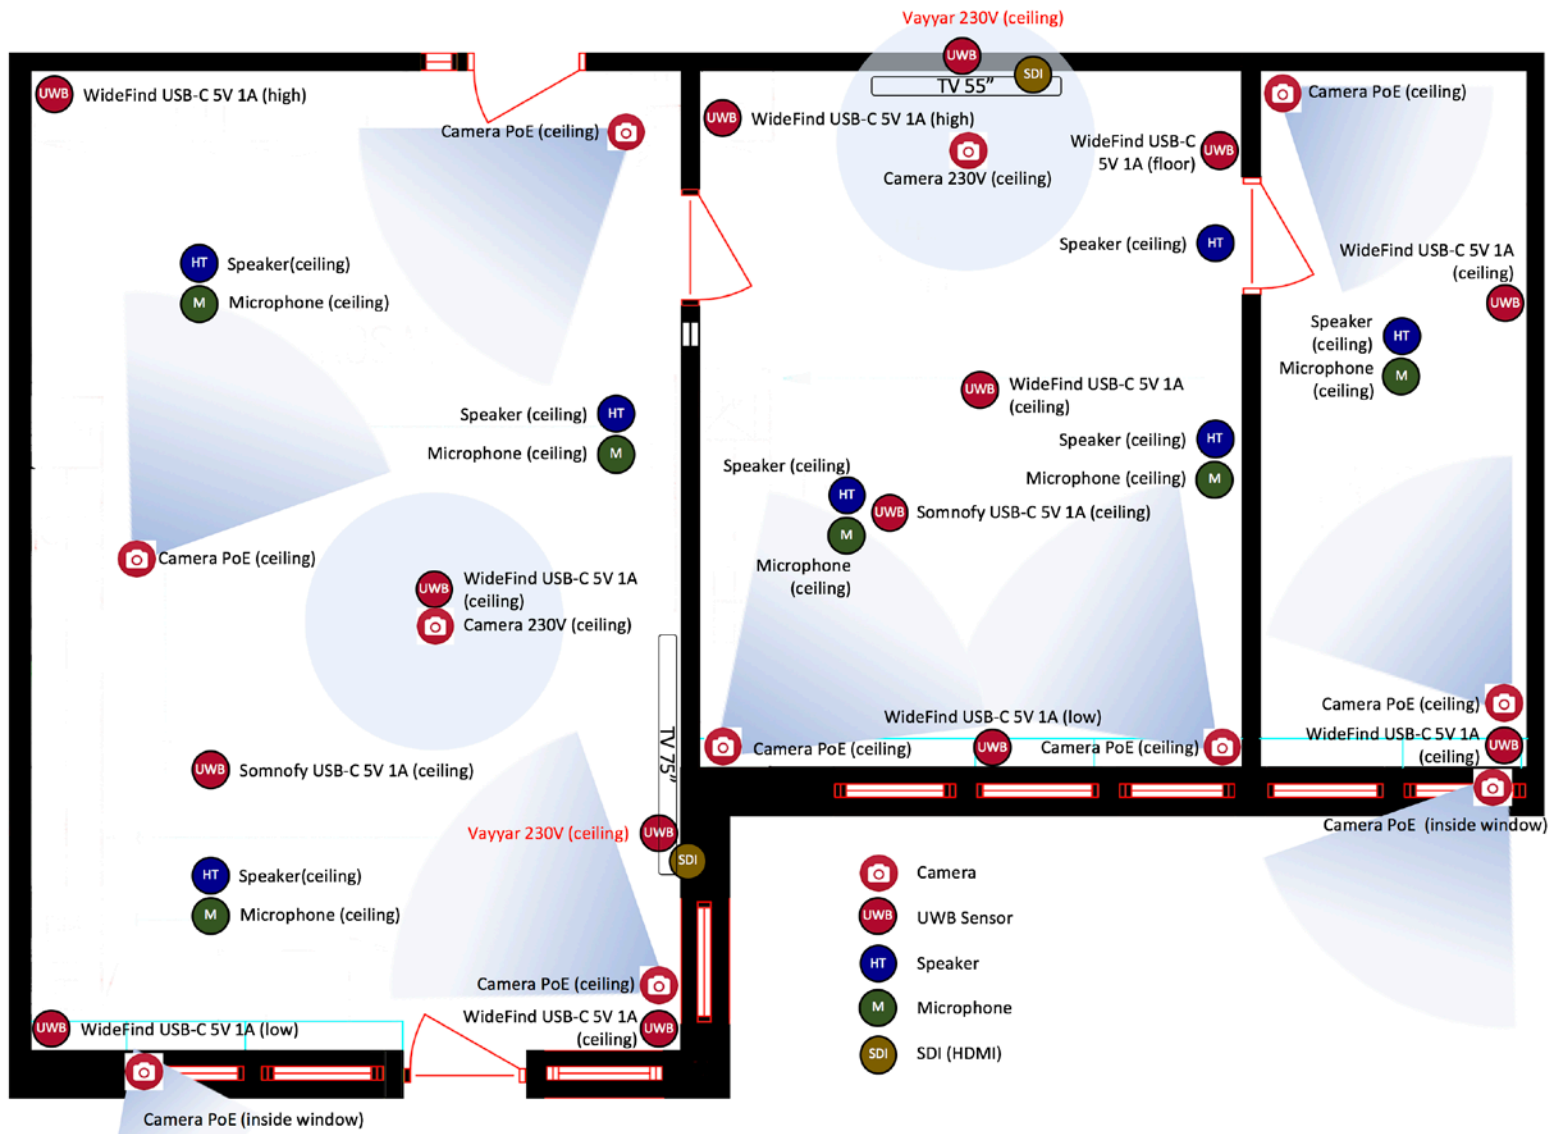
Vayyar 230V (ceiling)

UWB WideFind USB-C 5V 1A (high)

Camera PoE (ceiling)

UWB SDI TV 55"

UWB WideFind USB-C 5V 1A (high)

Camera 230V (ceiling)

WideFind USB-C 5V 1A (floor) UWB

Camera PoE (ceiling)

HT Speaker(ceiling)

M Microphone (ceiling)

Speaker (ceiling) HT

WideFind USB-C 5V 1A (ceiling) UWB

Speaker (ceiling) HT

Microphone (ceiling) M

Speaker (ceiling) HT

Microphone (ceiling) M

UWB WideFind USB-C 5V 1A (ceiling)

Speaker (ceiling) HT

Microphone (ceiling) M

Speaker (ceiling) HT

M

UWB Somnofy USB-C 5V 1A (ceiling)

Microphone (ceiling)

Camera PoE (ceiling)

UWB WideFind USB-C 5V 1A (ceiling)

Camera 230V (ceiling)

TV 75"

WideFind USB-C 5V 1A (low)

Camera PoE (ceiling)

UWB

Camera PoE (ceiling)

Camera PoE (ceiling)

WideFind USB-C 5V 1A (ceiling) UWB

Camera PoE (inside window)

UWB Somnofy USB-C 5V 1A (ceiling)

Vayyar 230V (ceiling) UWB

SDI

HT Speaker(ceiling)

M Microphone (ceiling)

Camera PoE (ceiling)

UWB WideFind USB-C 5V 1A (low)

WideFind USB-C 5V 1A (ceiling) UWB

Camera PoE (inside window)

Camera

UWB UWB Sensor

HT Speaker

M Microphone

SDI SDI (HDMI)